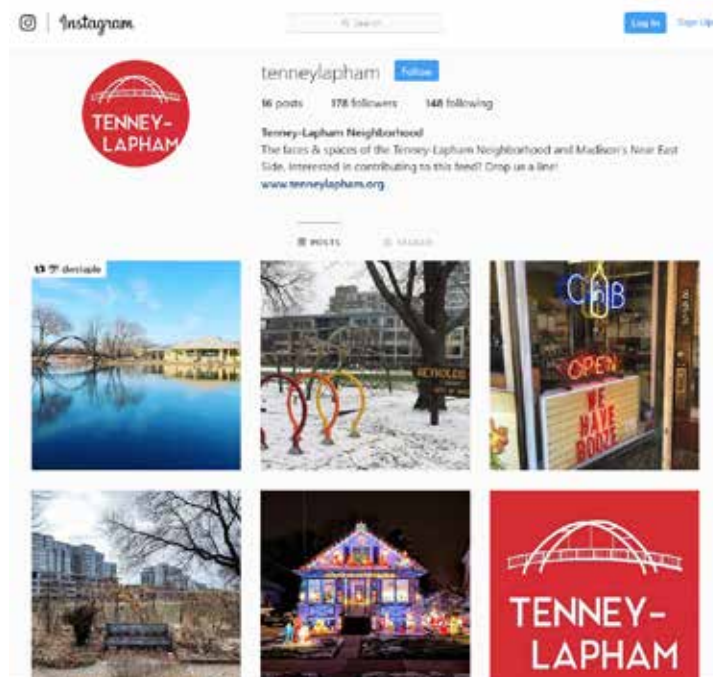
Instagram

Search

Log In Sign Up

TENNEY-LAPHAM

tenneylapham Follow

16 posts 178 followers 148 following

Tenney-Lapham Neighborhood
The faces & spaces of the Tenney-Lapham Neighborhood and Madison's Near East Side. Interested in contributing to this feed? Drop us a line!
www.tenneylapham.org

POSTS TAGGED

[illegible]

REYNOLDS

CHB

OPEN

WE HAVE BOOZE

TENNEY-LAPHAM